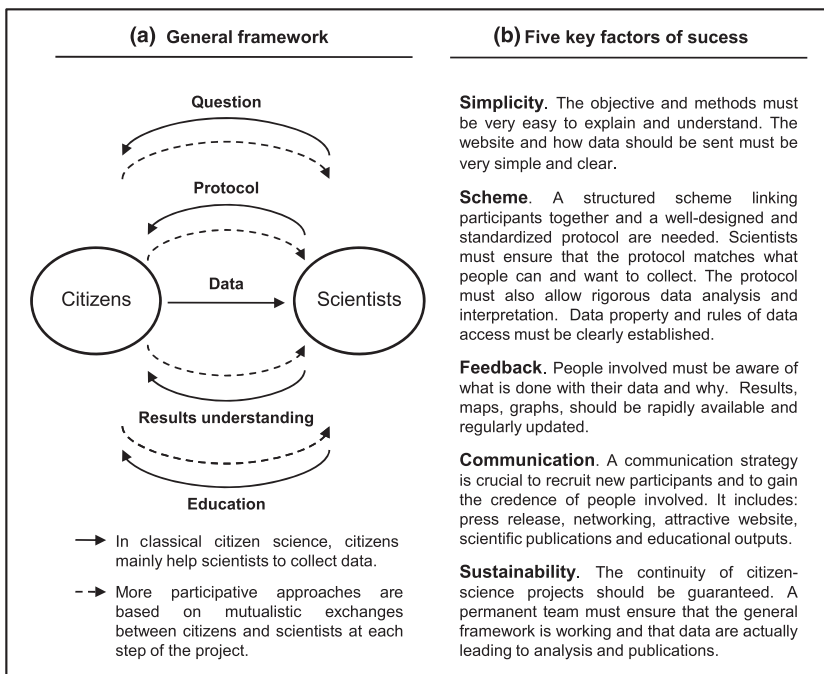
(a) General framework

Question

Protocol

Citizens

Data

Scientists

Results understanding

Education

→ In classical citizen science, citizens mainly help scientists to collect data.

- -→ More participative approaches are based on mutualistic exchanges between citizens and scientists at each step of the project.

(b) Five key factors of sucess

Simplicity. The objective and methods must be very easy to explain and understand. The website and how data should be sent must be very simple and clear.

Scheme. A structured scheme linking participants together and a well-designed and standardized protocol are needed. Scientists must ensure that the protocol matches what people can and want to collect. The protocol must also allow rigorous data analysis and interpretation. Data property and rules of data access must be clearly established.

Feedback. People involved must be aware of what is done with their data and why. Results, maps, graphs, should be rapidly available and regularly updated.

Communication. A communication strategy is crucial to recruit new participants and to gain the credence of people involved. It includes: press release, networking, attractive website, scientific publications and educational outputs.

Sustainability. The continuity of citizen-science projects should be guaranteed. A permanent team must ensure that the general framework is working and that data are actually leading to analysis and publications.